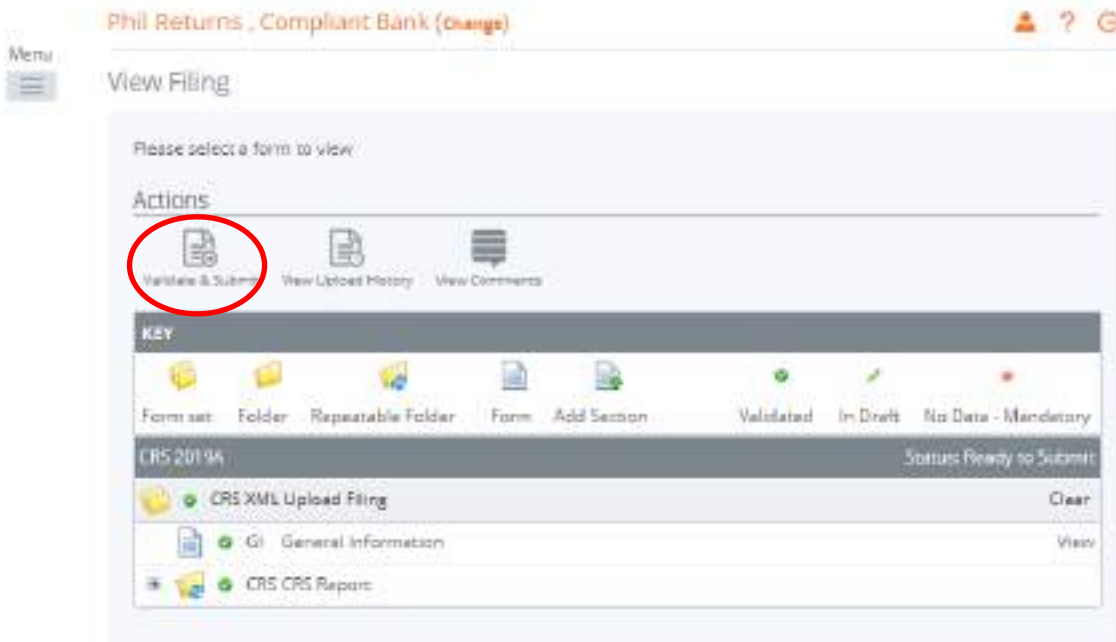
Phil Returns , Compliant Bank (Change)

Menu

View Filing

Please select a form to view

Actions

Validate & Submit View Upload History View Comments

KEY

Form set Folder Repeatable Folder Form Add Section Validated In Draft No Data - Mandatory

CRS 2019A Status Ready to Submit

CRS XML Upload Filing Clear

GI General Information View

CRS CRS Report